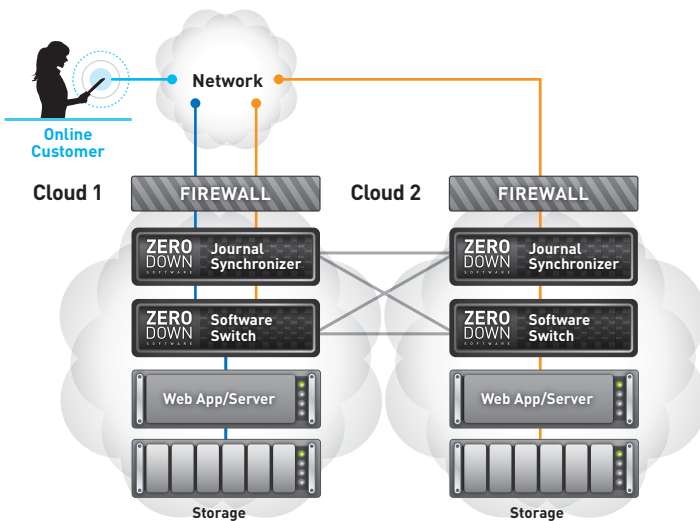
Network

Online Customer

Cloud 1

FIREWALL

ZERO DOWN SOFTWARE Journal Synchronizer

ZERO DOWN SOFTWARE Software Switch

Web App/Server

Storage

Cloud 2

FIREWALL

ZERO DOWN SOFTWARE Journal Synchronizer

ZERO DOWN SOFTWARE Software Switch

Web App/Server

Storage